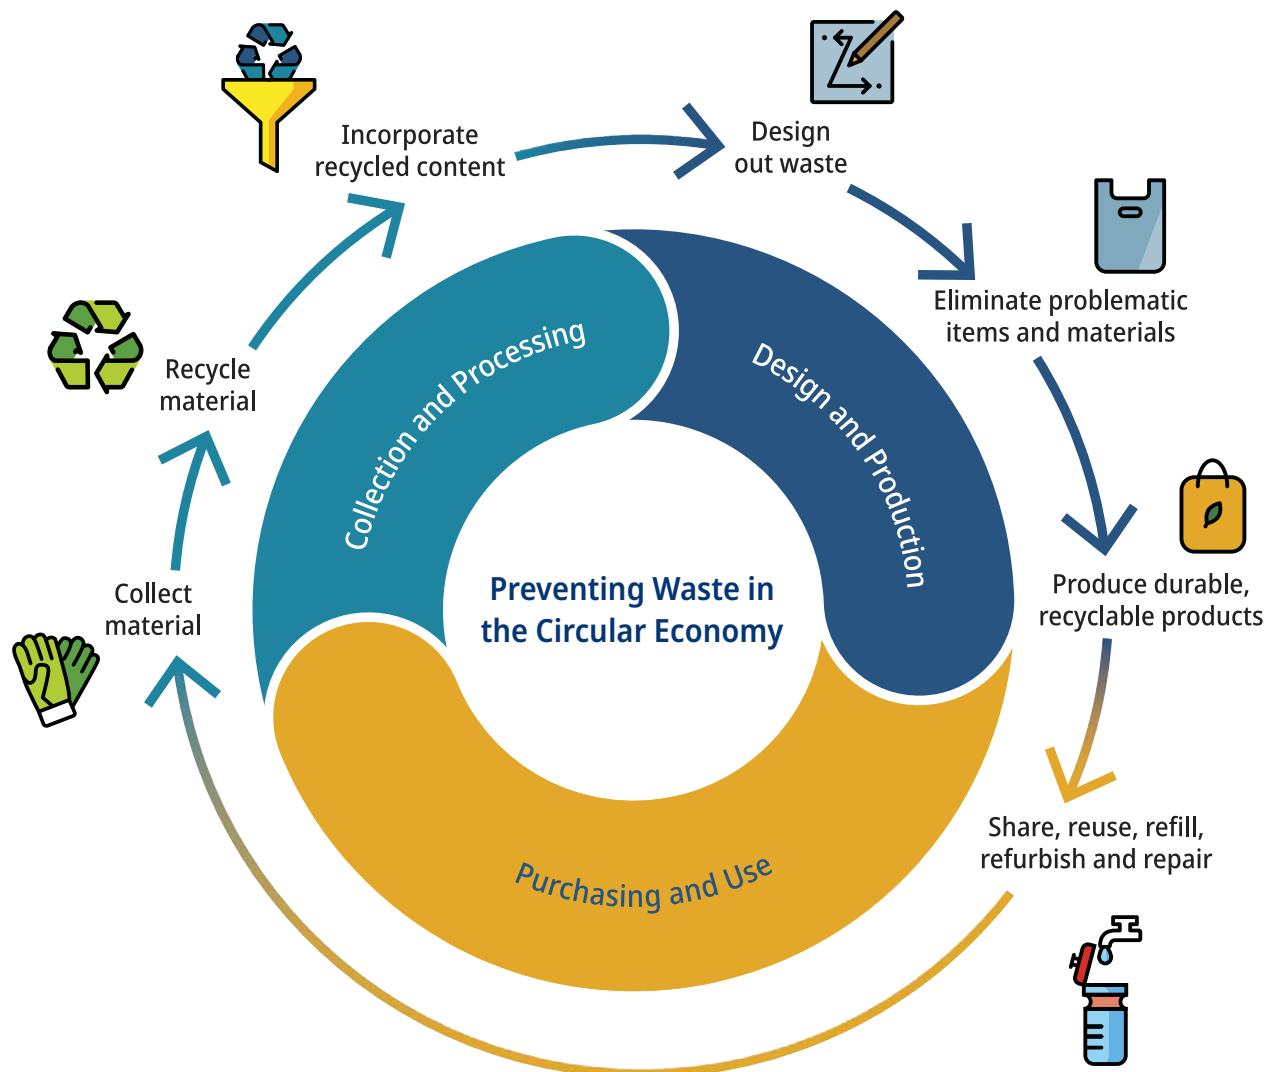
Incorporate recycled content

Design out waste

Eliminate problematic items and materials

Produce durable, recyclable products

Share, reuse, refill, refurbish and repair

Collect material

Recycle material

Collection and Processing

Design and Production

Purchasing and Use

Preventing Waste in the Circular Economy